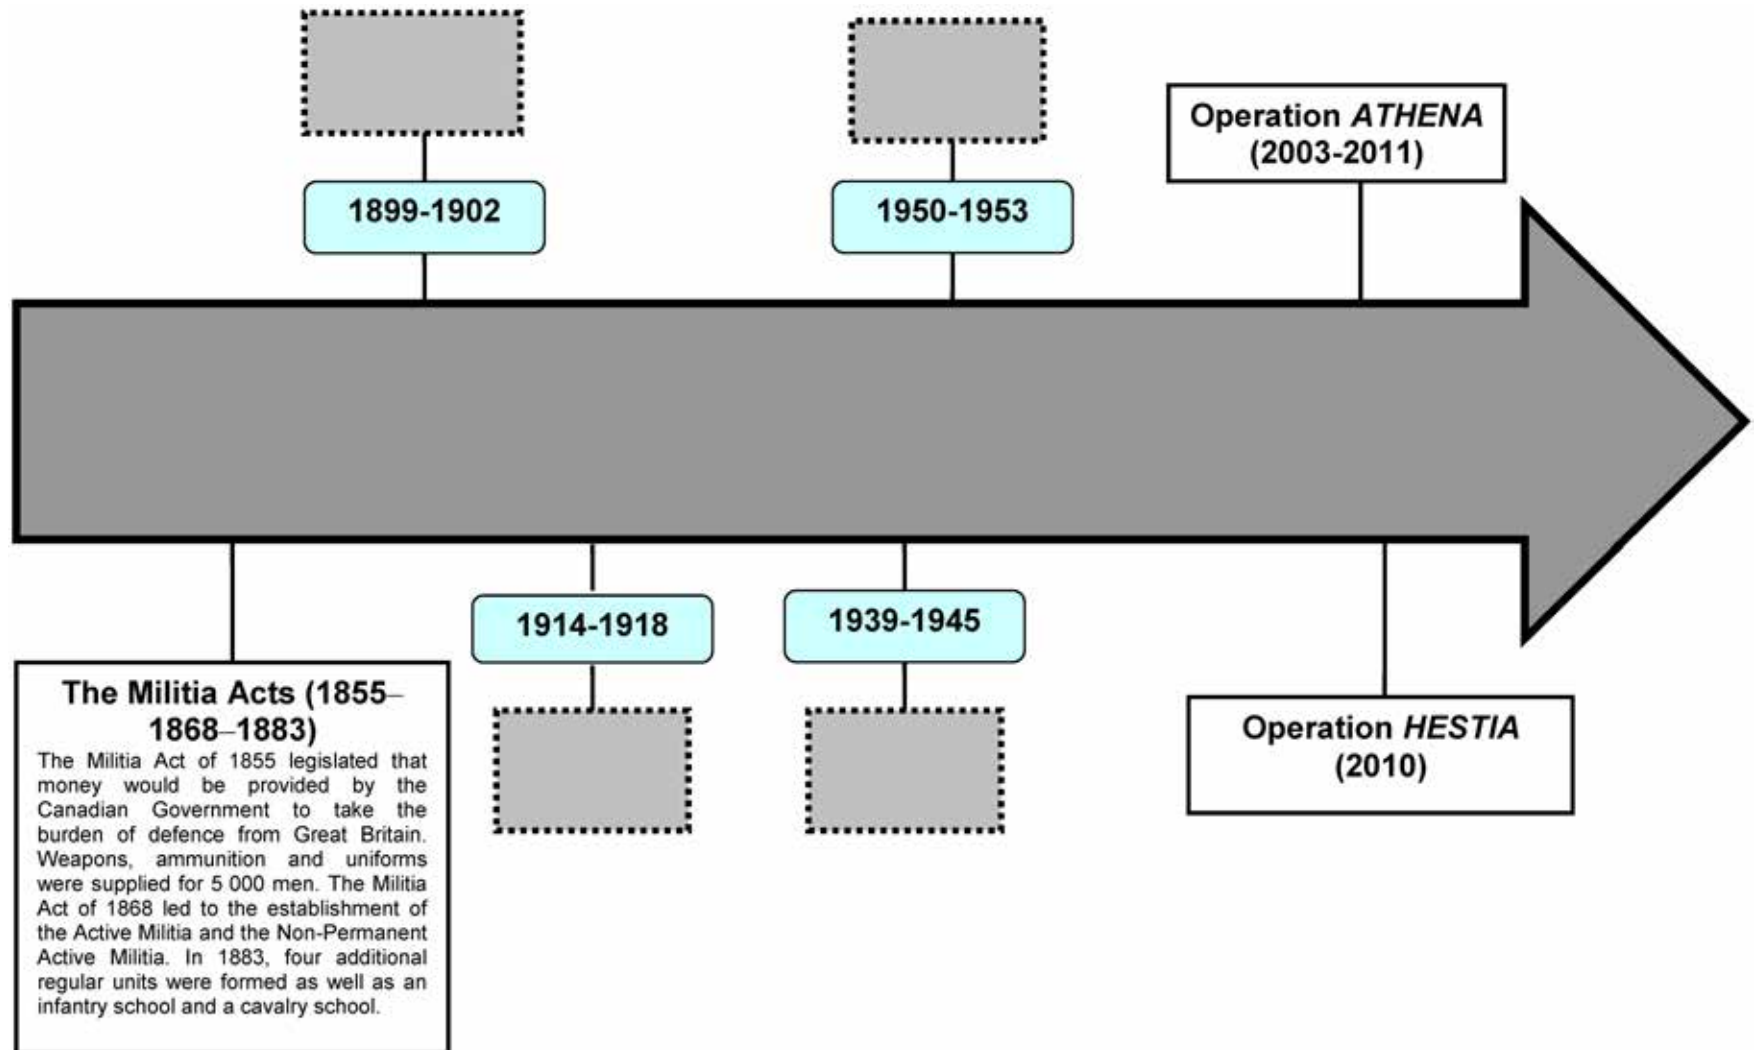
1899-1902

1950-1953

Operation *ATHENA* (2003-2011)

1914-1918

1939-1945

Operation *HESTIA* (2010)

The Militia Acts (1855–1868–1883)

The Militia Act of 1855 legislated that money would be provided by the Canadian Government to take the burden of defence from Great Britain. Weapons, ammunition and uniforms were supplied for 5 000 men. The Militia Act of 1868 led to the establishment of the Active Militia and the Non-Permanent Active Militia. In 1883, four additional regular units were formed as well as an infantry school and a cavalry school.